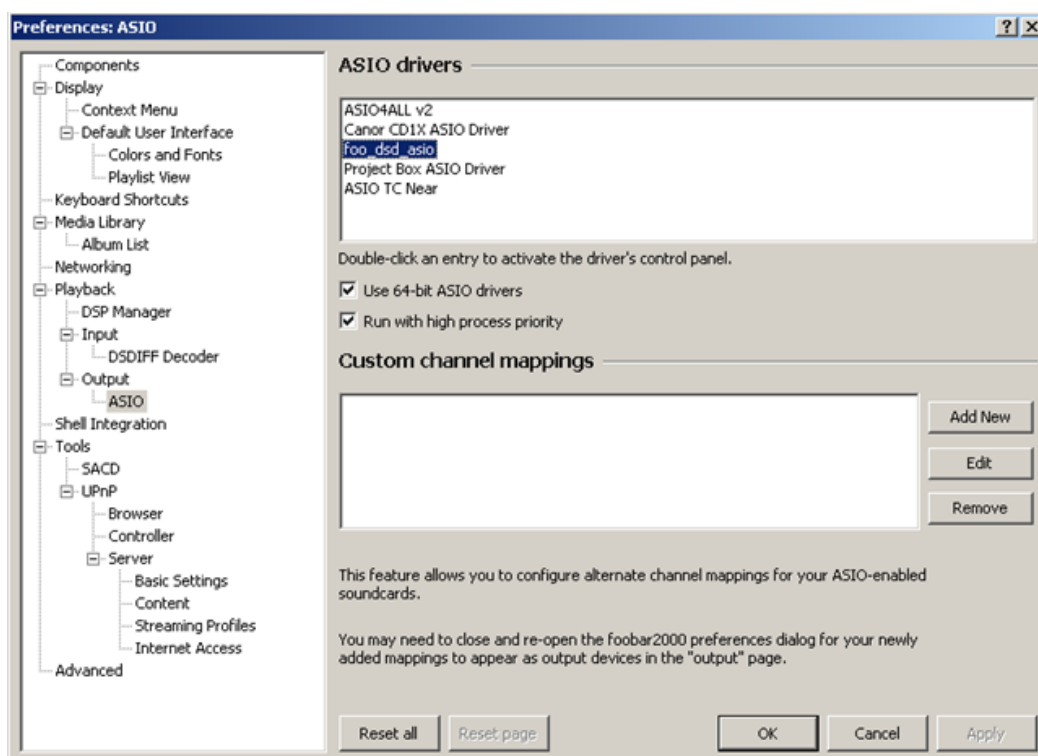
Preferences: ASIO

?

Components
Display
Context Menu
Default User Interface
Colors and Fonts
Playlist View
Keyboard Shortcuts
Media Library
Album List
Networking
Playback
DSP Manager
Input
DSDIFF Decoder
Output
ASIO
Shell Integration
Tools
SACD
UPnP
Browser
Controller
Server
Basic Settings
Content
Streaming Profiles
Internet Access
Advanced

ASIO drivers

ASIO4ALL v2
Canor CD1X ASIO Driver
foo_dsd_asio
Project Box ASIO Driver
ASIO TC Near

Double-click an entry to activate the driver's control panel.

Use 64-bit ASIO drivers

Run with high process priority

Custom channel mappings

Add New

Edit

Remove

This feature allows you to configure alternate channel mappings for your ASIO-enabled soundcards.

You may need to close and re-open the foobar2000 preferences dialog for your newly added mappings to appear as output devices in the "output" page.

Reset all

Reset page

OK

Cancel

Apply